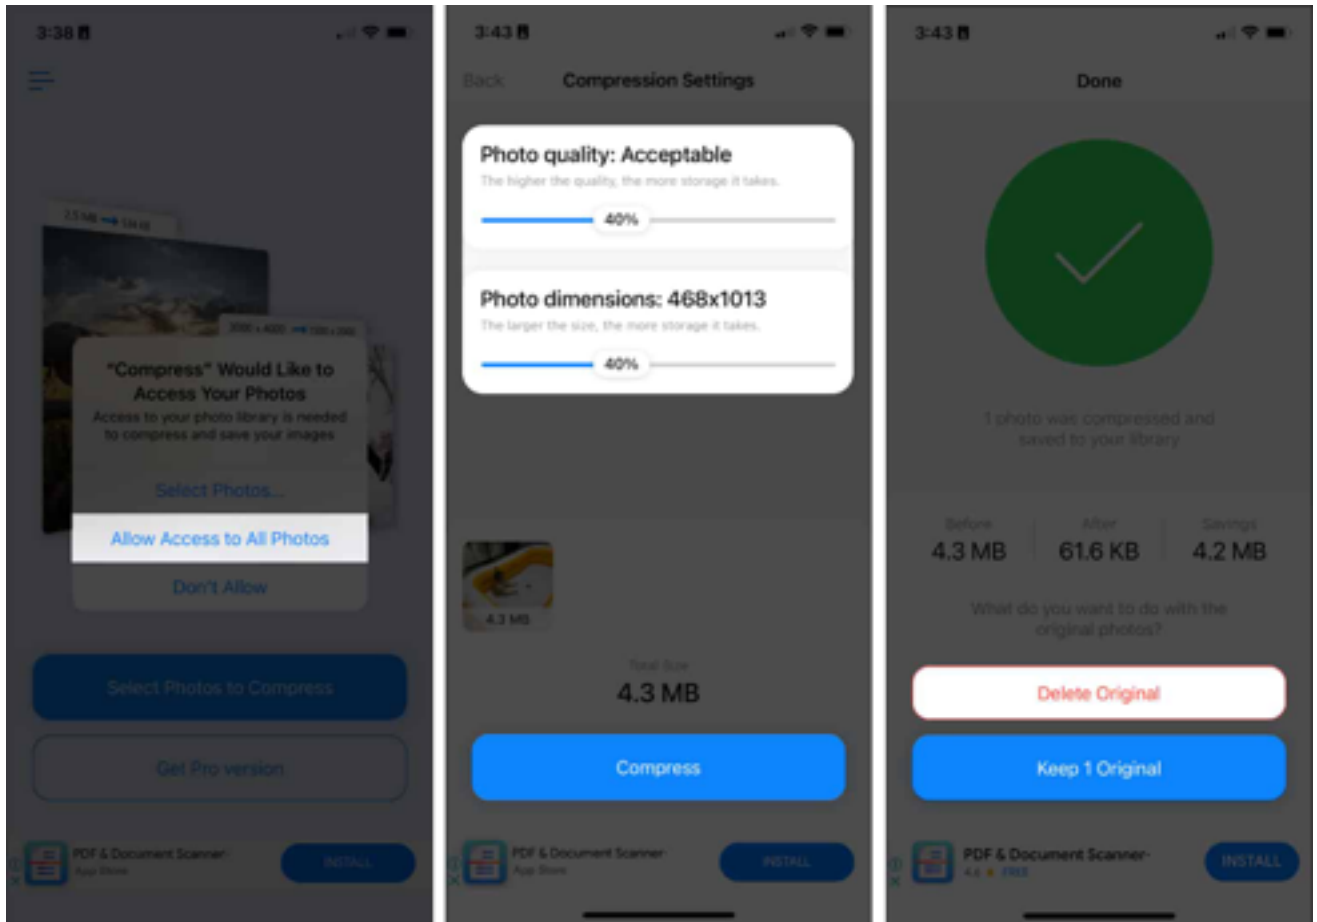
3:38

2.5 MB → 134 KB

3000 x 4000 → 720 x 1080

"Compress" Would Like to Access Your Photos

Access to your photo library is needed to compress and save your images

Select Photos...

Allow Access to All Photos

Don't Allow

Select Photos to Compress

Get Pro version

PDF & Document Scanner-

App Store

INSTALL

3:43

Back

Compression Settings

Photo quality: Acceptable

The higher the quality, the more storage it takes.

40%

Photo dimensions: 468x1013

The larger the size, the more storage it takes.

40%

4.3 MB

Total Size

4.3 MB

Compress

PDF & Document Scanner-

App Store

INSTALL

3:43

Done

1 photo was compressed and saved to your library

Before

4.3 MB

After

61.6 KB

Savings

4.2 MB

What do you want to do with the original photos?

Delete Original

Keep 1 Original

PDF & Document Scanner-

4.6 ★ FREE

INSTALL